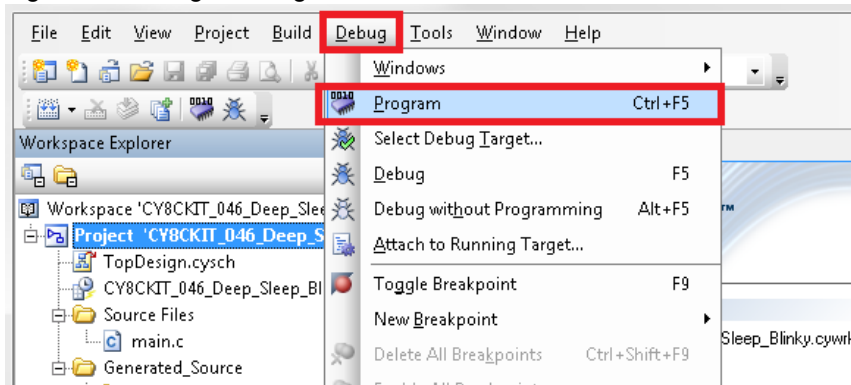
File Edit View Project Build Debug Tools Window Help

Workspace Explorer

Workspace 'CY8CKIT_046_Deep_Slee
Project 'CY8CKIT_046_Deep_S
TopDesign.cysch
CY8CKIT_046_Deep_Sleep_Bl
Source Files
main.c
Generated_Source

Windows
Program Ctrl+F5
Select Debug Target...
Debug F5
Debug without Programming Alt+F5
Attach to Running Target...
Toggle Breakpoint F9
New Breakpoint
Delete All Breakpoints Ctrl+Shift+F9

Sleep_Blinky.cywrk